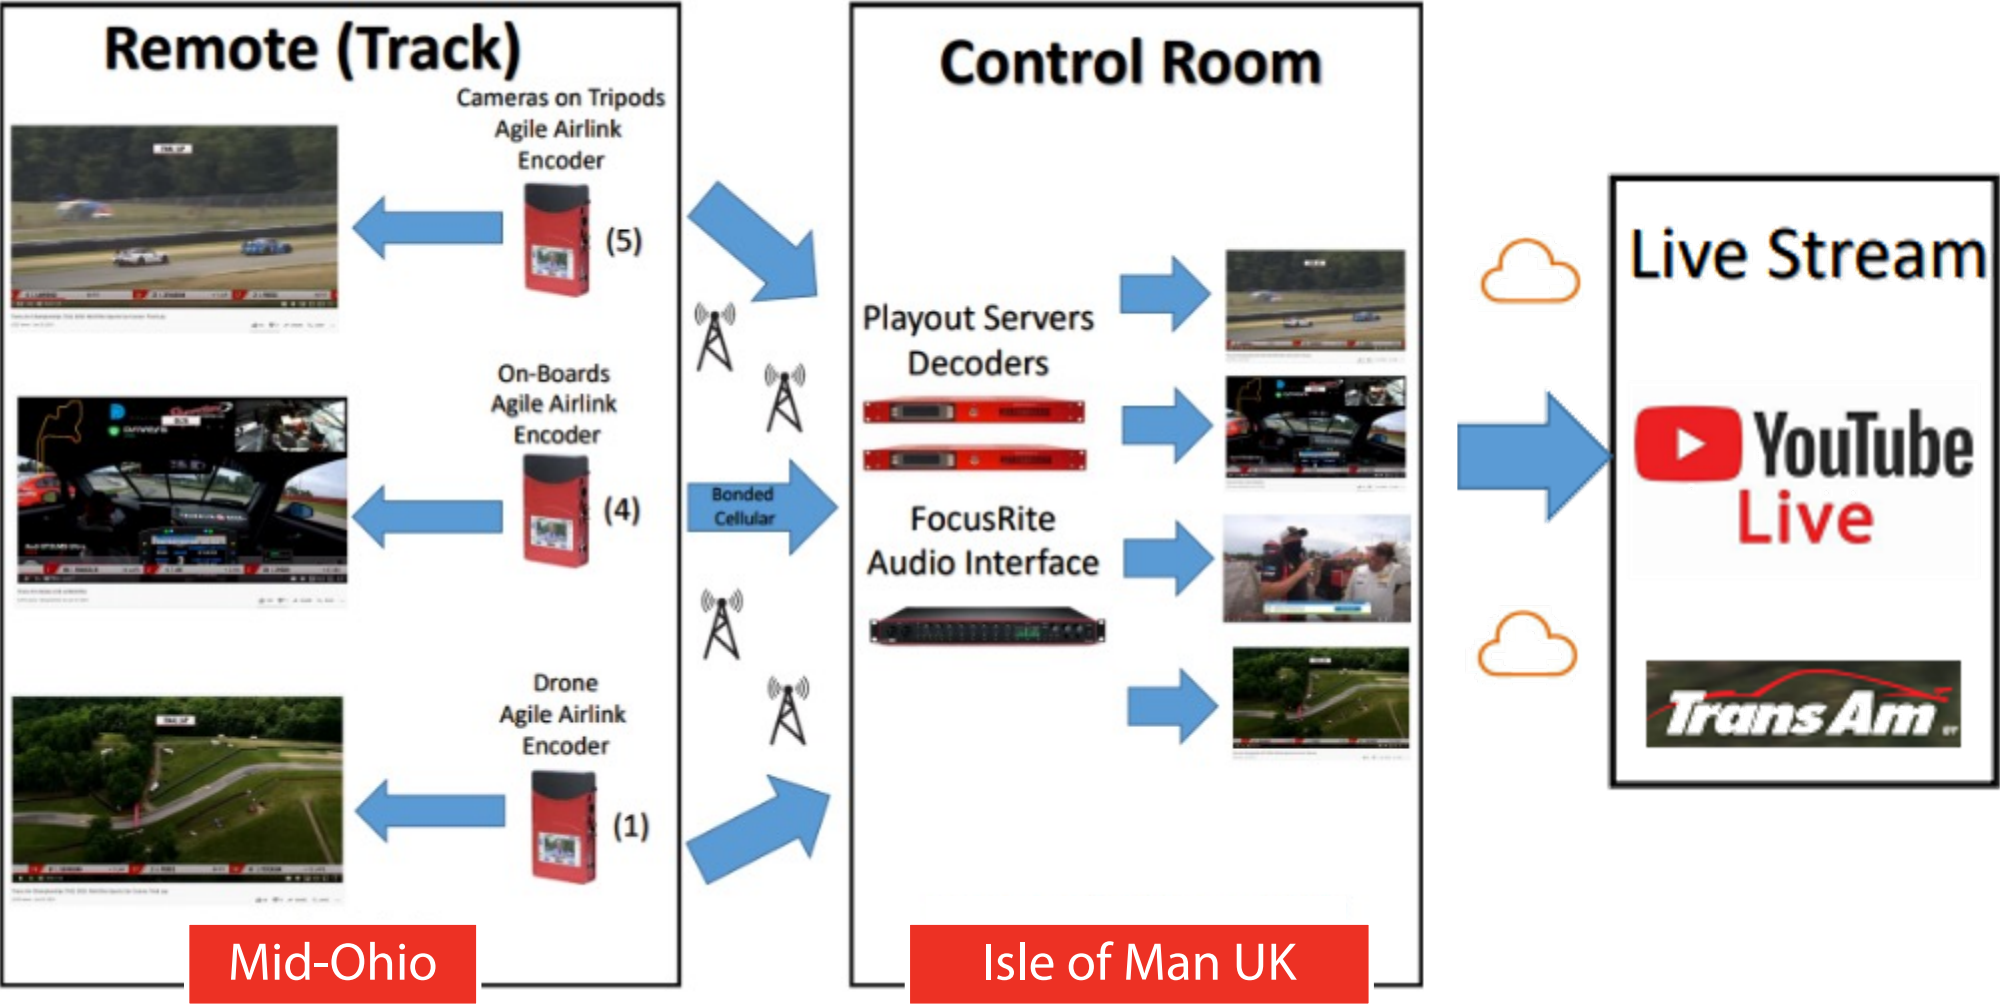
Remote (Track)

Cameras on Tripods
Agile Airlink
Encoder

(5)

On-Boards
Agile Airlink
Encoder

(4)

Drone
Agile Airlink
Encoder

(1)

Mid-Ohio

Bonded
Cellular

Control Room

Playout Servers
Decoders

FocusRite
Audio Interface

Isle of Man UK

Live Stream

YouTube
Live

Trans Am